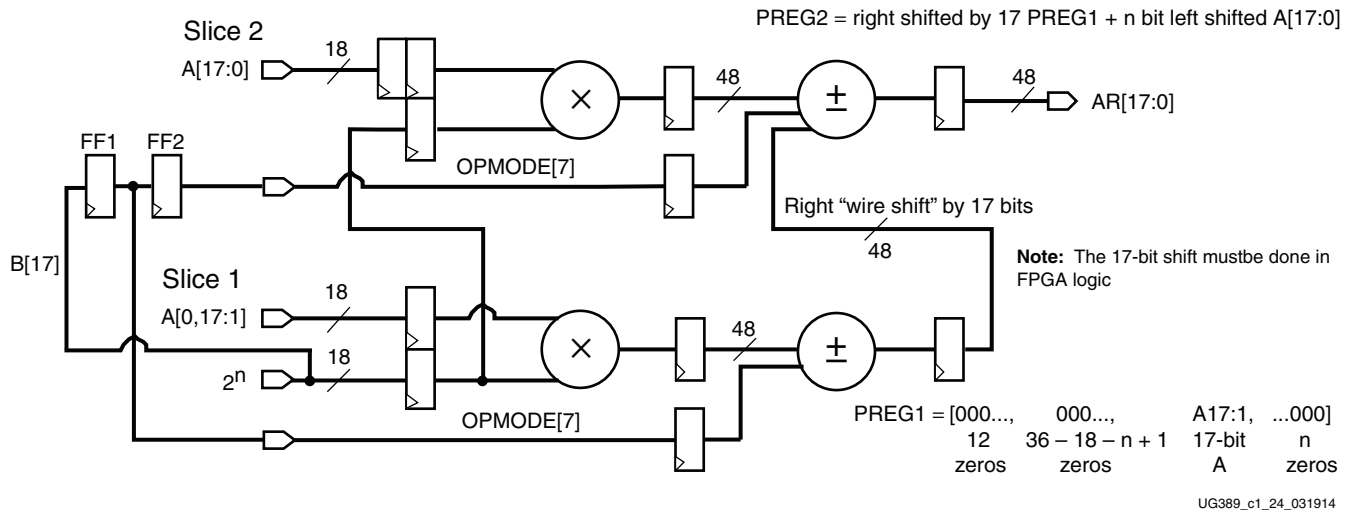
PREG2 = right shifted by 17 PREG1 + n bit left shifted A[17:0]

Slice 2

A[17:0]

18

48

48

AR[17:0]

FF1

FF2

OPMODE[7]

Right "wire shift" by 17 bits

48

**Note:** The 17-bit shift mustbe done in FPGA logic

B[17]

Slice 1

A[0,17:1]

18

48

$2^n$

18

OPMODE[7]

PREG1 = [000..., 000..., A17:1, ...000]
12 zeros, 36 – 18 – n + 1 zeros, 17-bit A, n zeros

UG389_c1_24_031914